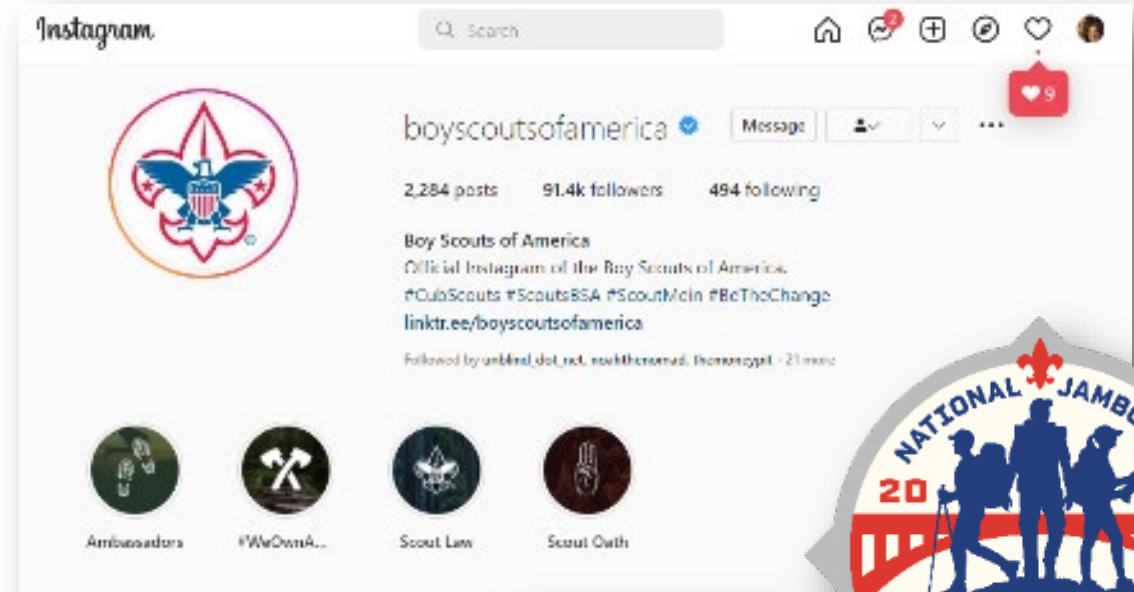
Instagram

Search

2

9

boyscoutsofamerica

Message

2,284 posts 91.4k followers 494 following

Boy Scouts of America
Official Instagram of the Boy Scouts of America.
#CubScouts #ScoutsBSA #ScoutMoin #BeTheChange
linktr.ee/boyscoutsofamerica

Followed by unblind_dot_net, noahthenomad, thenancygirl + 21 more

Ambassadors

#WeOwnA...

Scout Law

Scout Oath

NATIONAL JAMBO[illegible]

20